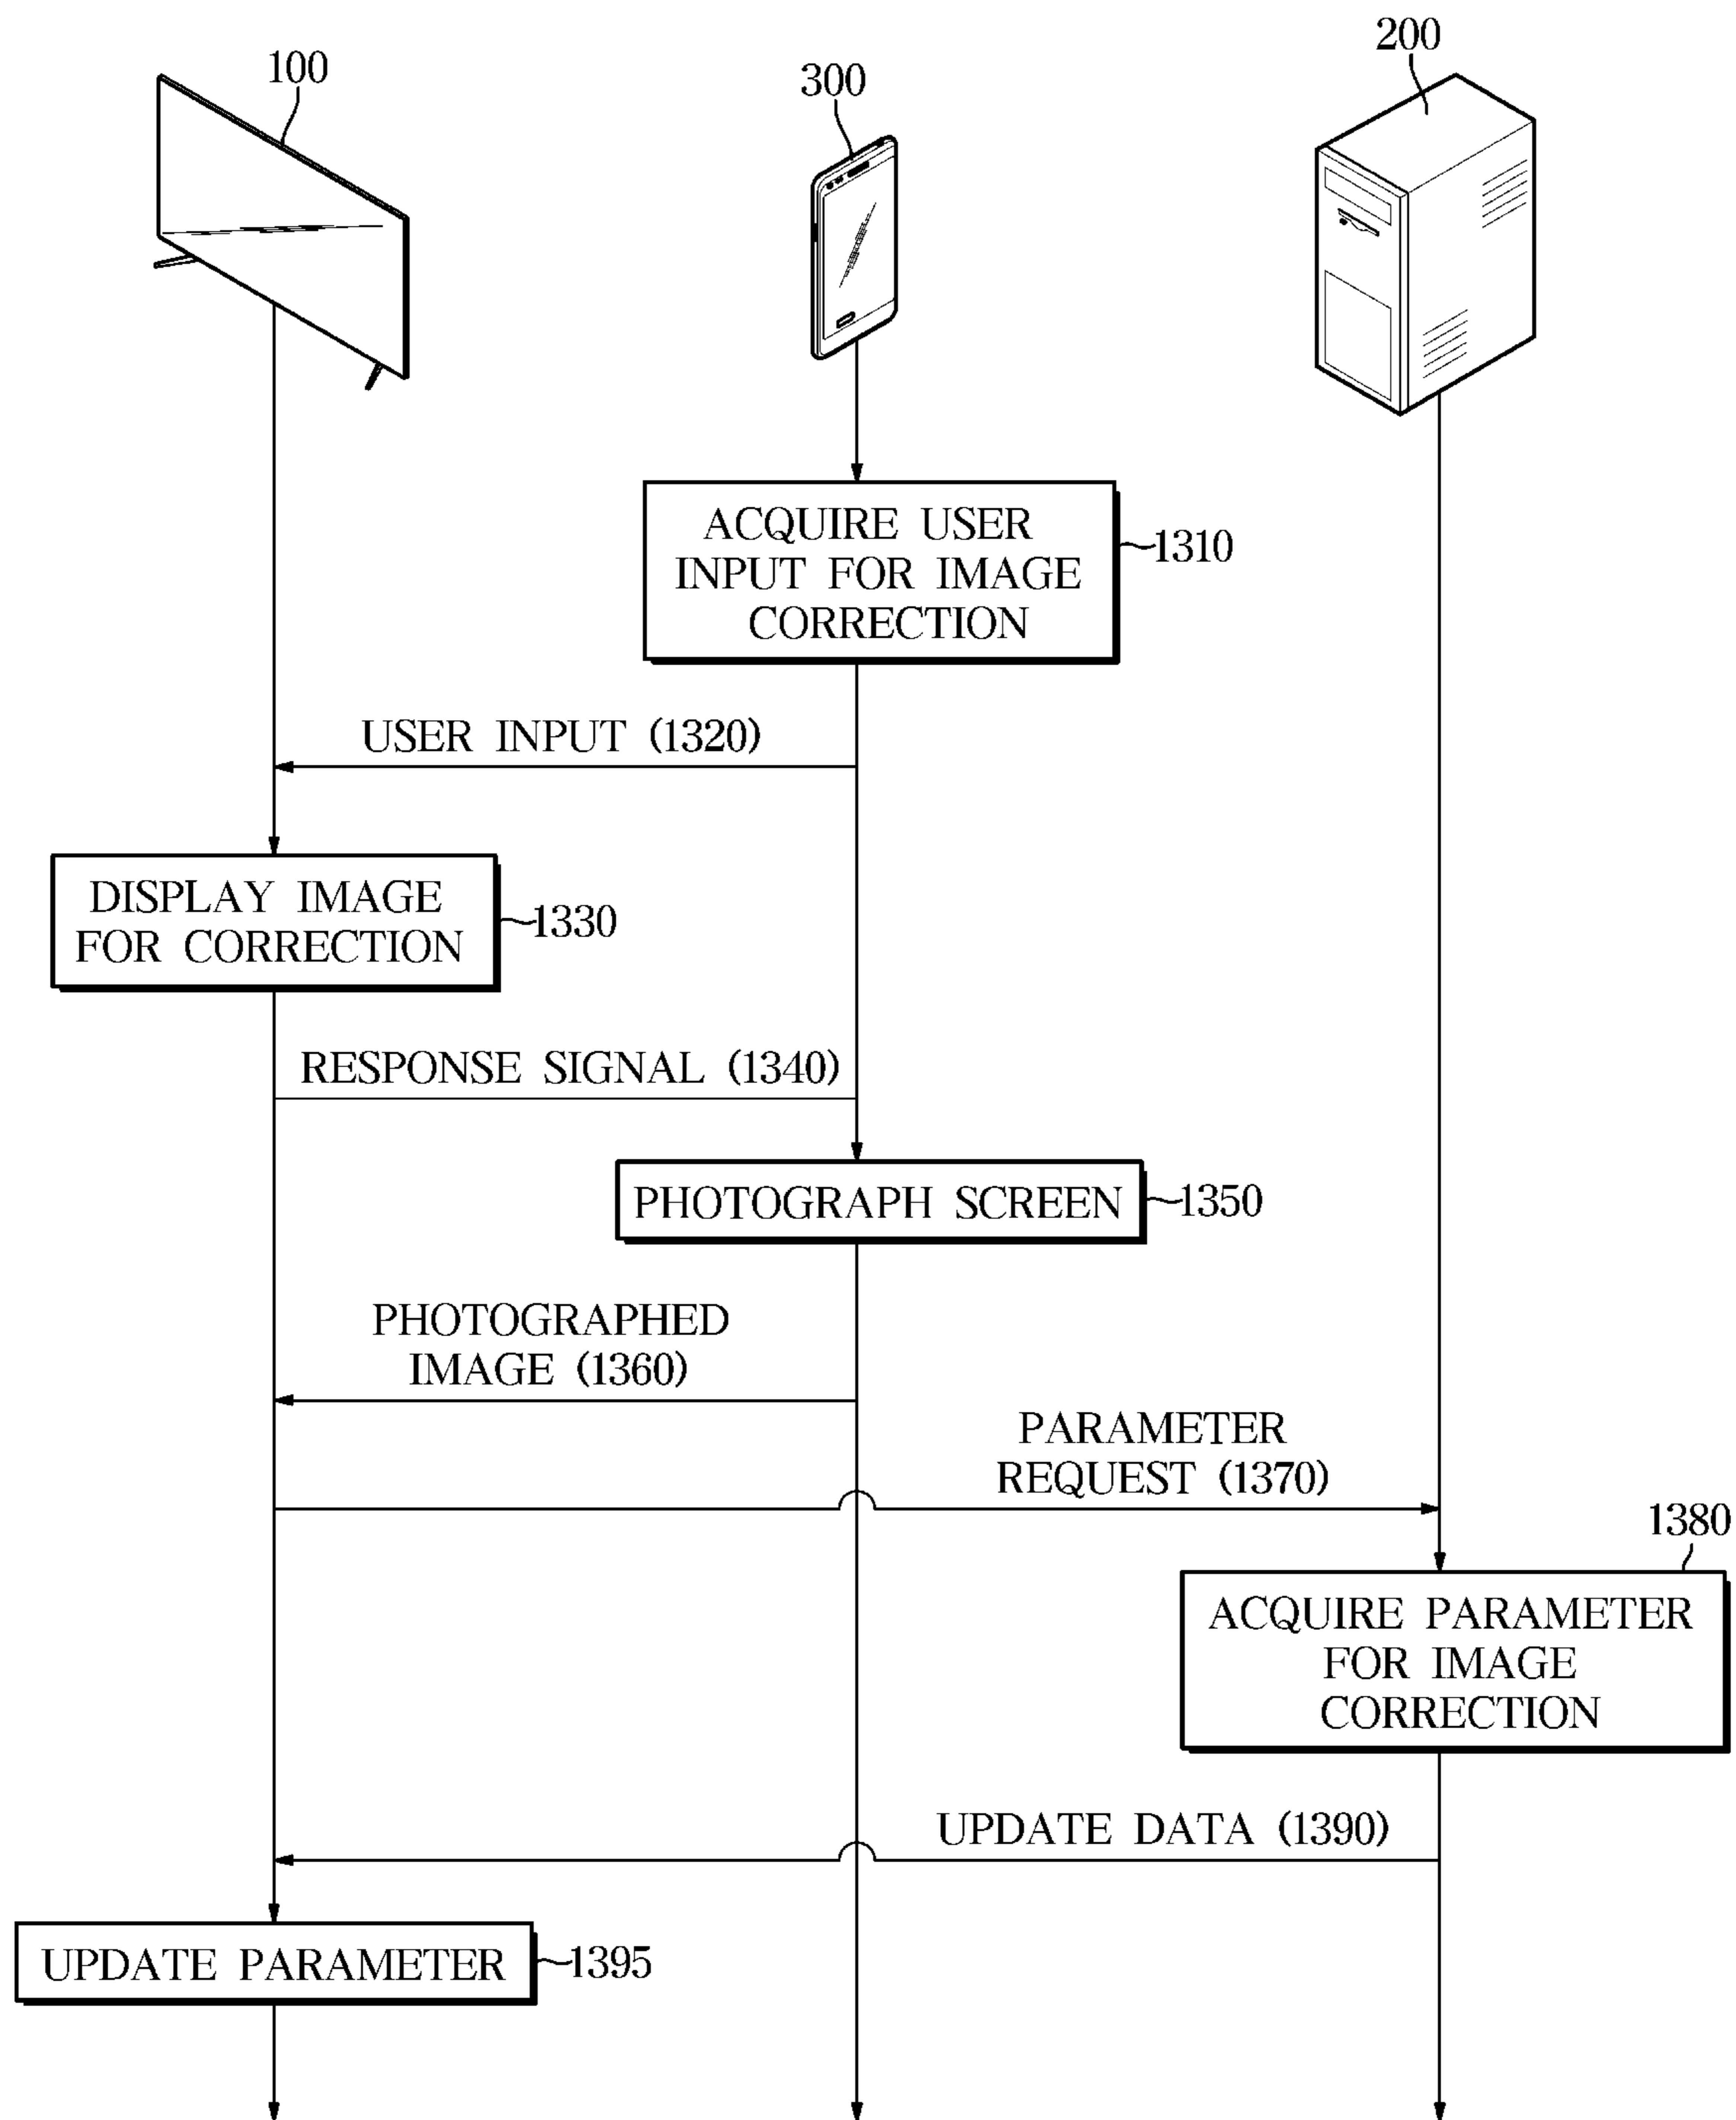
100

300

200

ACQUIRE USER INPUT FOR IMAGE CORRECTION

1310

USER INPUT (1320)

DISPLAY IMAGE FOR CORRECTION

1330

RESPONSE SIGNAL (1340)

PHOTOGRAPH SCREEN

1350

PHOTOGRAPHED IMAGE (1360)

PARAMETER REQUEST (1370)

1380

ACQUIRE PARAMETER FOR IMAGE CORRECTION

UPDATE DATA (1390)

UPDATE PARAMETER

1395